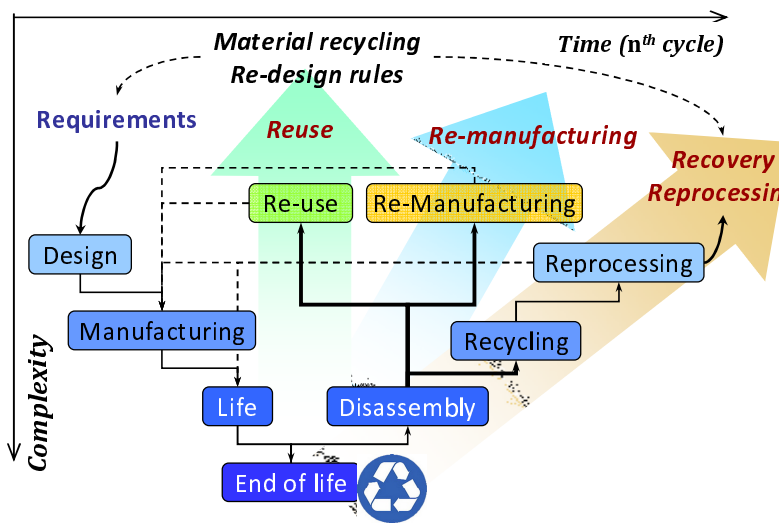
Material recycling
Re-design rules

Time ($n^{th}$ cycle)

Requirements

Reuse

Re-manufacturing

Recovery
Reprocessin

Re-use

Re-Manufacturing

Design

Reprocessing

Manufacturing

Recycling

Complexity

Life

Disassembly

End of life